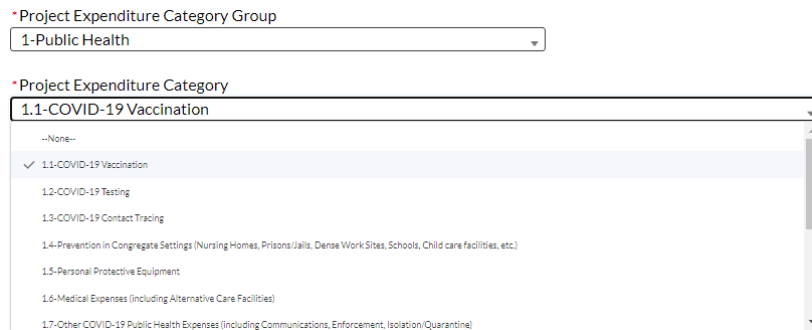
*Project Expenditure Category Group
1-Public Health

*Project Expenditure Category
1.1-COVID-19 Vaccination

--None--
1.1-COVID-19 Vaccination
1.2-COVID-19 Testing
1.3-COVID-19 Contact Tracing
1.4-Prevention in Congregate Settings (Nursing Homes, Prisons/Jails, Dense Work Sites, Schools, Child care facilities, etc.)
1.5-Personal Protective Equipment
1.6-Medical Expenses (including Alternative Care Facilities)
1.7-Other COVID-19 Public Health Expenses (including Communications, Enforcement, Isolation/Quarantine)